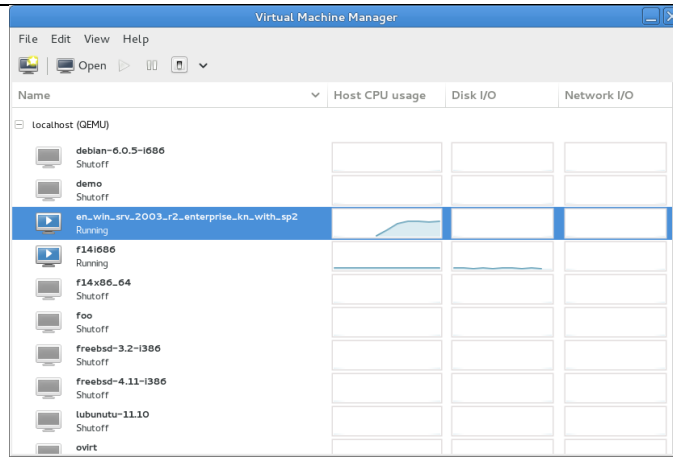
Virtual Machine Manager

File Edit View Help

Open

Name | Host CPU usage | Disk I/O | Network I/O

localhost (QEMU)

debian-6.0.5-i686
Shutoff

demo
Shutoff

en_win_srv_2003_r2_enterprise_kn_with_sp2
Running

f14i686
Running

f14x86_64
Shutoff

foo
Shutoff

freebsd-3.2-i386
Shutoff

freebsd-4.11-i386
Shutoff

lubunutu-11.10
Shutoff

ovirt